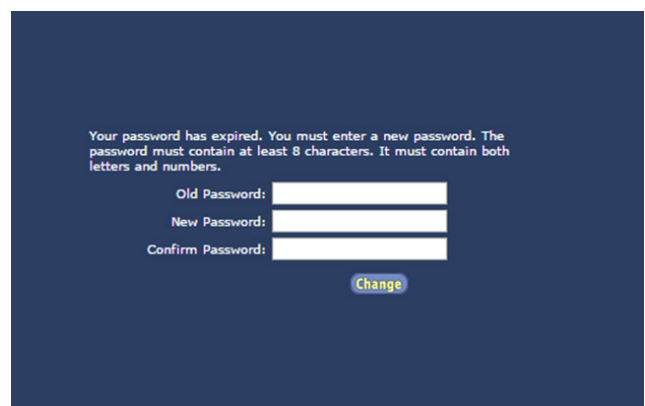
Your password has expired. You must enter a new password. The password must contain at least 8 characters. It must contain both letters and numbers.

Old Password:

New Password:

Confirm Password:

Change